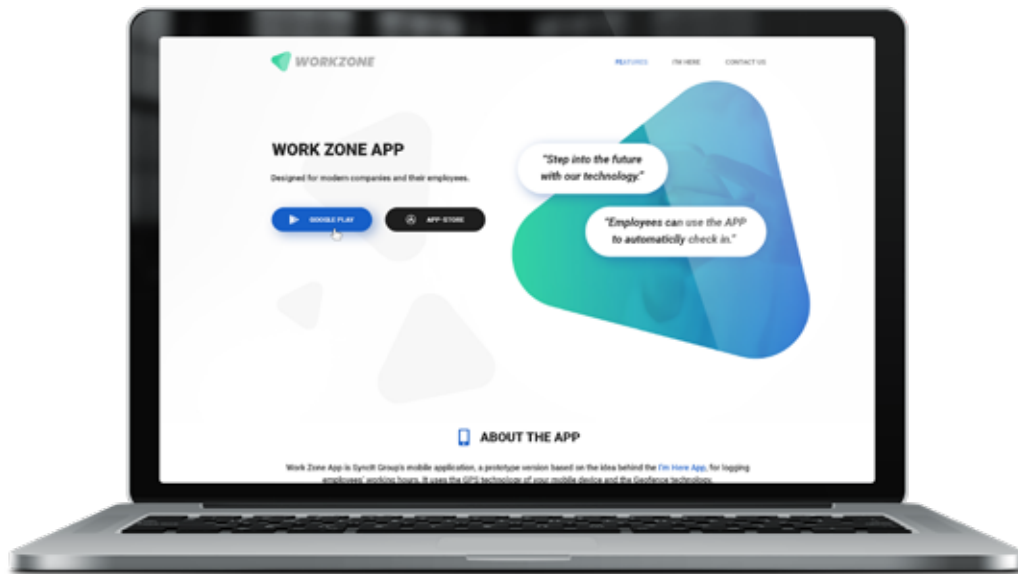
WORKZONE

FEATURES I'M HERE CONTACT US

WORK ZONE APP

Designed for modern companies and their employees.

GOOGLE PLAY APP STORE

"Step into the future with our technology."

"Employees can use the APP to automatically check in."

ABOUT THE APP

Work Zone App is SyncIt Group's mobile application, a prototype version based on the idea behind the I'm Here App, for logging employees' working hours. It uses the GPS technology of your mobile device and the Geofence technology.